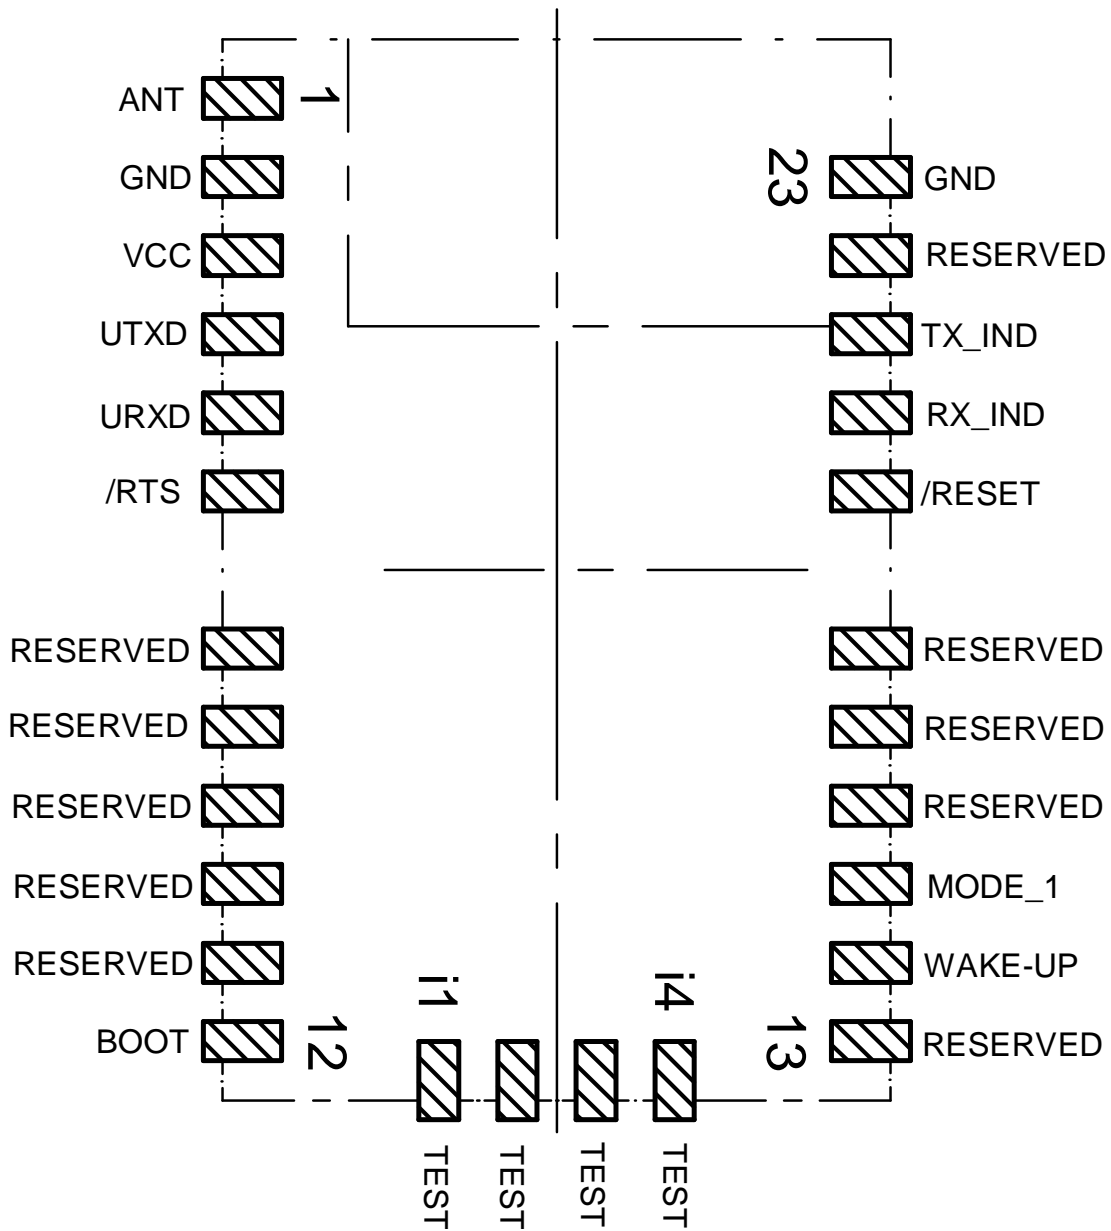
ANT
1
GND
VCC
UTXD
URXD
/RTS
RESERVED
RESERVED
RESERVED
RESERVED
RESERVED
BOOT
12

23
GND
RESERVED
TX_IND
RX_IND
/RESET
RESERVED
RESERVED
RESERVED
MODE_1
WAKE-UP
13
RESERVED

i1
i4
TEST
TEST
TEST
TEST